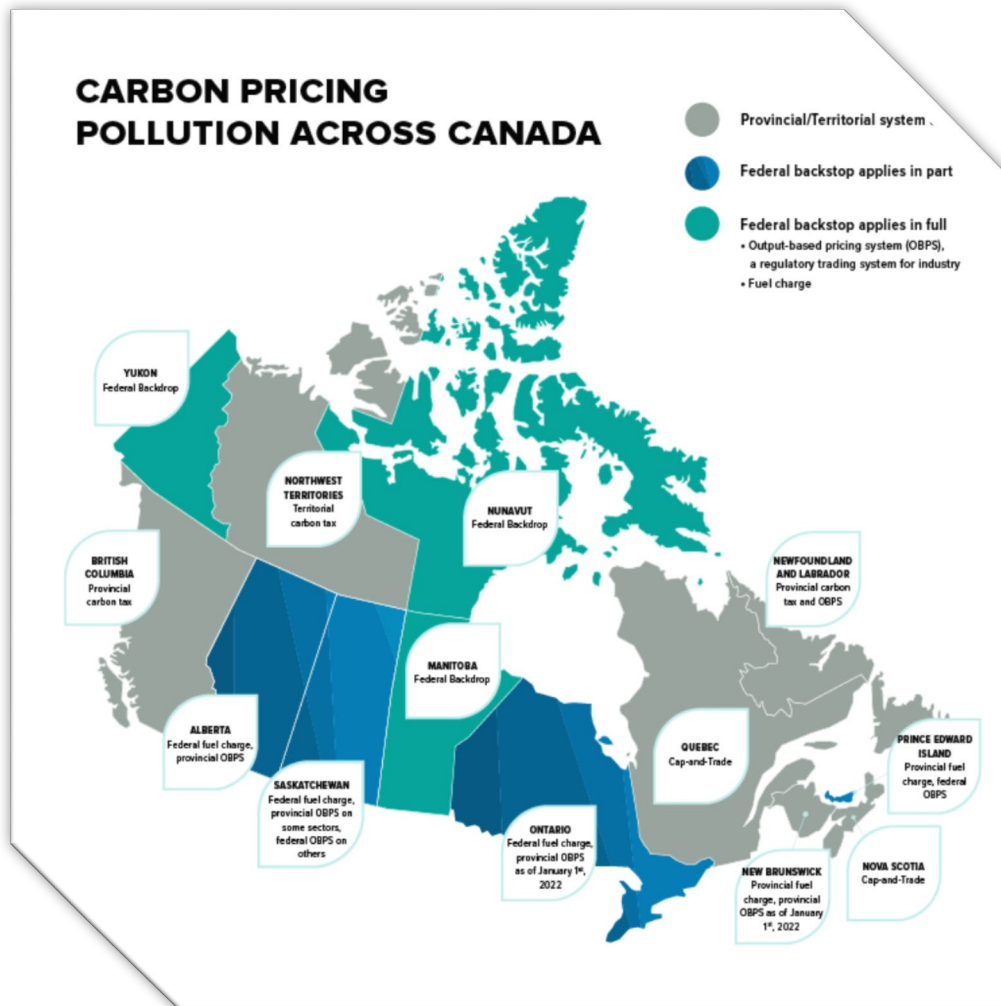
CARBON PRICING POLLUTION ACROSS CANADA

Provincial/Territorial system

Federal backstop applies in part

Federal backstop applies in full
• Output-based pricing system (OBPS), a regulatory trading system for industry
• Fuel charge

YUKON
Federal Backdrop

NORTHWEST TERRITORIES
Territorial carbon tax

NUNAVUT
Federal Backdrop

BRITISH COLUMBIA
Provincial carbon tax

NEWFOUNDLAND AND LABRADOR
Provincial carbon tax and OBPS

MANITOBA
Federal Backdrop

ALBERTA
Federal fuel charge, provincial OBPS

QUEBEC
Cap-and-Trade

PRINCE EDWARD ISLAND
Provincial fuel charge, federal OBPS

SASKATCHEWAN
Federal fuel charge, provincial OBPS on some sectors, federal OBPS on others

ONTARIO
Federal fuel charge, provincial OBPS as of January 1st, 2022

NEW BRUNSWICK
Provincial fuel charge, provincial OBPS as of January 1st, 2022

NOVA SCOTIA
Cap-and-Trade